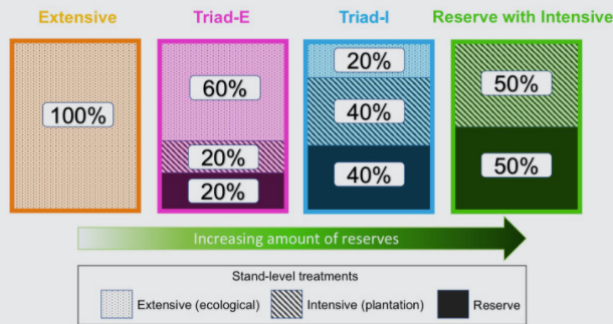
Extensive

100%

Triad-E

60%

20%

20%

Triad-I

20%

40%

40%

Reserve with Intensive

50%

50%

Increasing amount of reserves

Stand-level treatments

Extensive (ecological)

Intensive (plantation)

Reserve